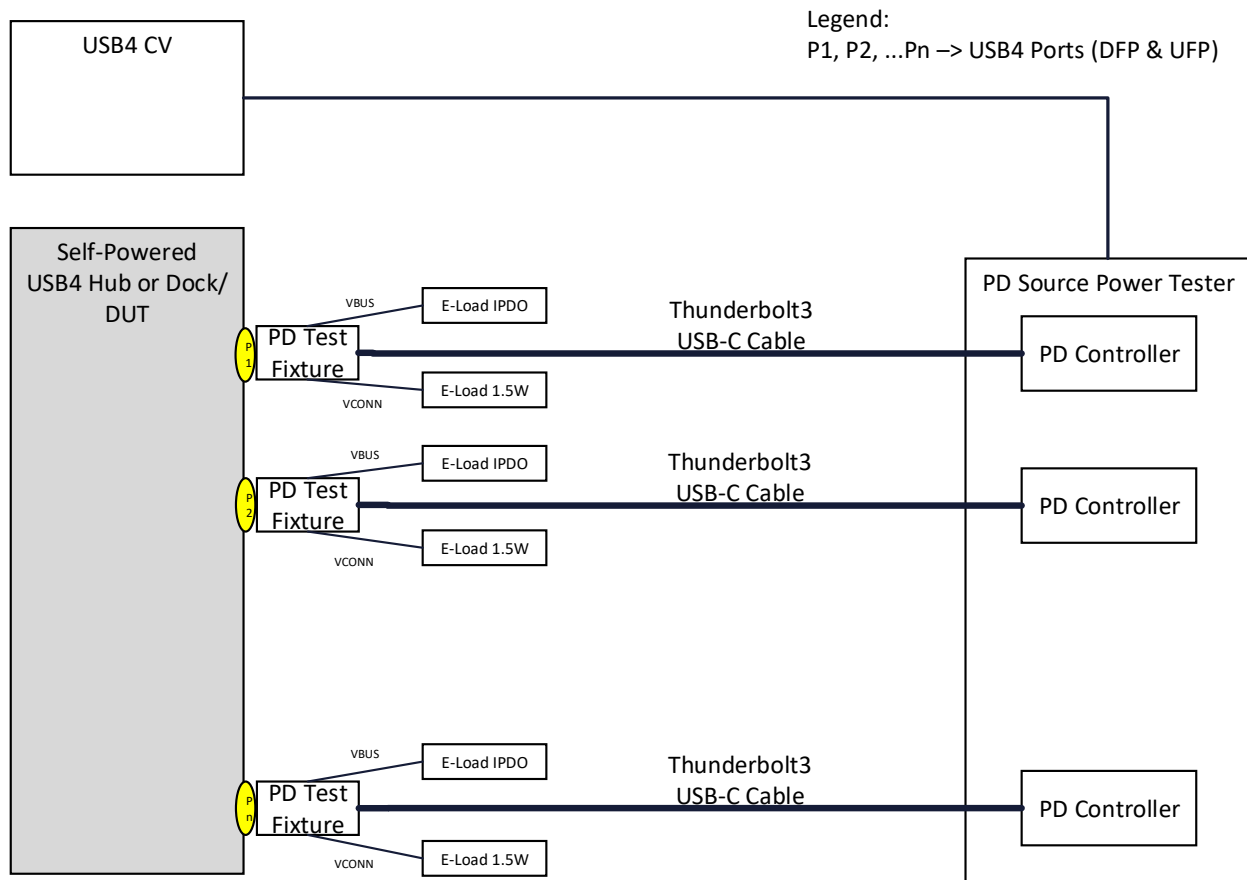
USB4 CV

Legend:
P1, P2, ...Pn –> USB4 Ports (DFP & UFP)

Self-Powered USB4 Hub or Dock/ DUT

PD Source Power Tester

VBUS
E-Load IPDO
P1
PD Test Fixture
Thunderbolt3 USB-C Cable
PD Controller
VCONN
E-Load 1.5W

VBUS
E-Load IPDO
P2
PD Test Fixture
Thunderbolt3 USB-C Cable
PD Controller
VCONN
E-Load 1.5W

VBUS
E-Load IPDO
Pn
PD Test Fixture
Thunderbolt3 USB-C Cable
PD Controller
VCONN
E-Load 1.5W